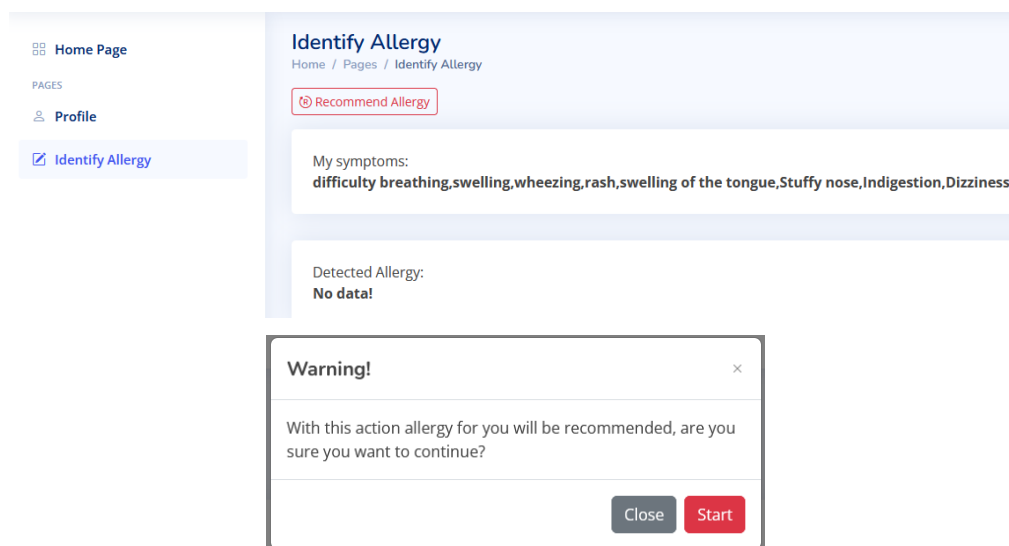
Home Page

PAGES

Profile

Identify Allergy

Identify Allergy

Home / Pages / Identify Allergy

Recommend Allergy

My symptoms:
difficulty breathing,swelling,wheezing,rash,swelling of the tongue,Stuffy nose,Indigestion,Dizziness

Detected Allergy:
No data!

Warning!

×

With this action allergy for you will be recommended, are you sure you want to continue?

Close

Start